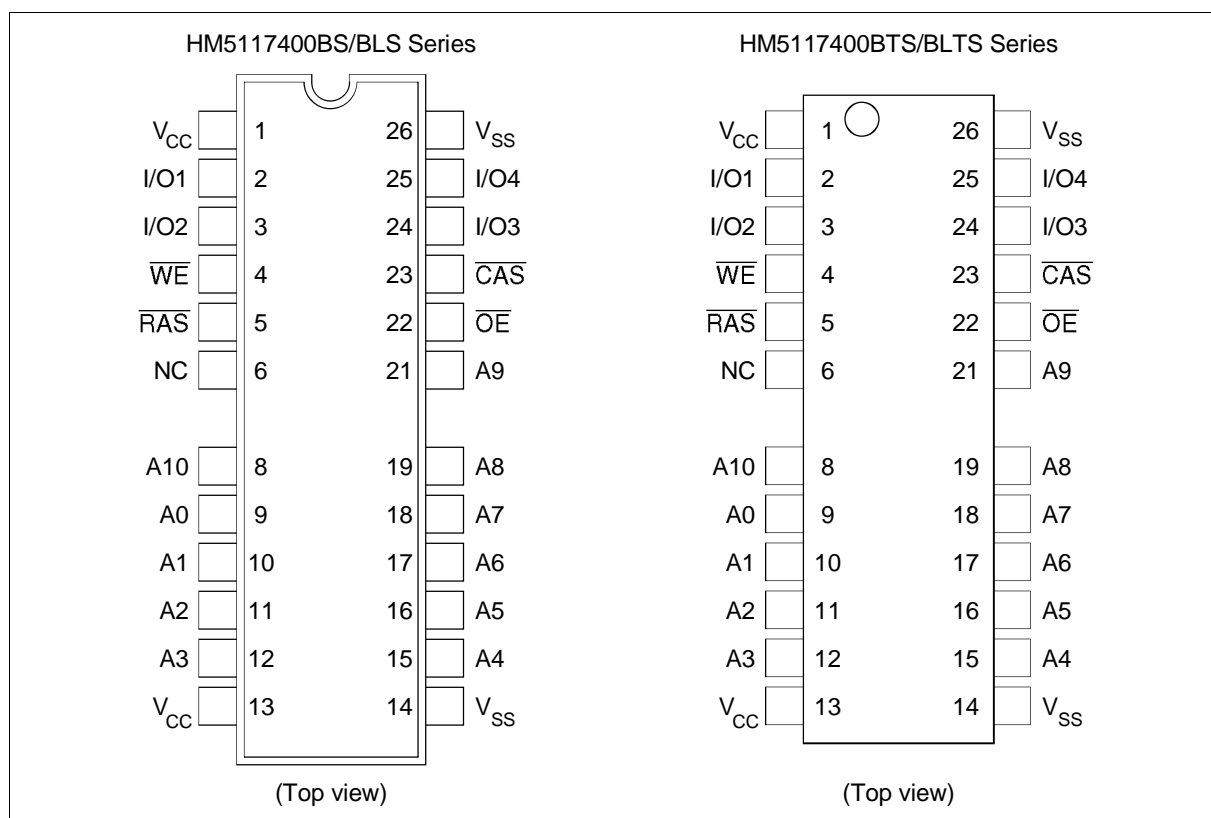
HM5117400BS/BLS Series

$V_{CC}$ 1
I/O1 2
I/O2 3
$\overline{WE}$ 4
$\overline{RAS}$ 5
NC 6
A10 8
A0 9
A1 10
A2 11
A3 12
$V_{CC}$ 13

26 $V_{SS}$
25 I/O4
24 I/O3
23 $\overline{CAS}$
22 $\overline{OE}$
21 A9
19 A8
18 A7
17 A6
16 A5
15 A4
14 $V_{SS}$

(Top view)

HM5117400BTS/BLTS Series

$V_{CC}$ 1
I/O1 2
I/O2 3
$\overline{WE}$ 4
$\overline{RAS}$ 5
NC 6
A10 8
A0 9
A1 10
A2 11
A3 12
$V_{CC}$ 13

26 $V_{SS}$
25 I/O4
24 I/O3
23 $\overline{CAS}$
22 $\overline{OE}$
21 A9
19 A8
18 A7
17 A6
16 A5
15 A4
14 $V_{SS}$

(Top view)